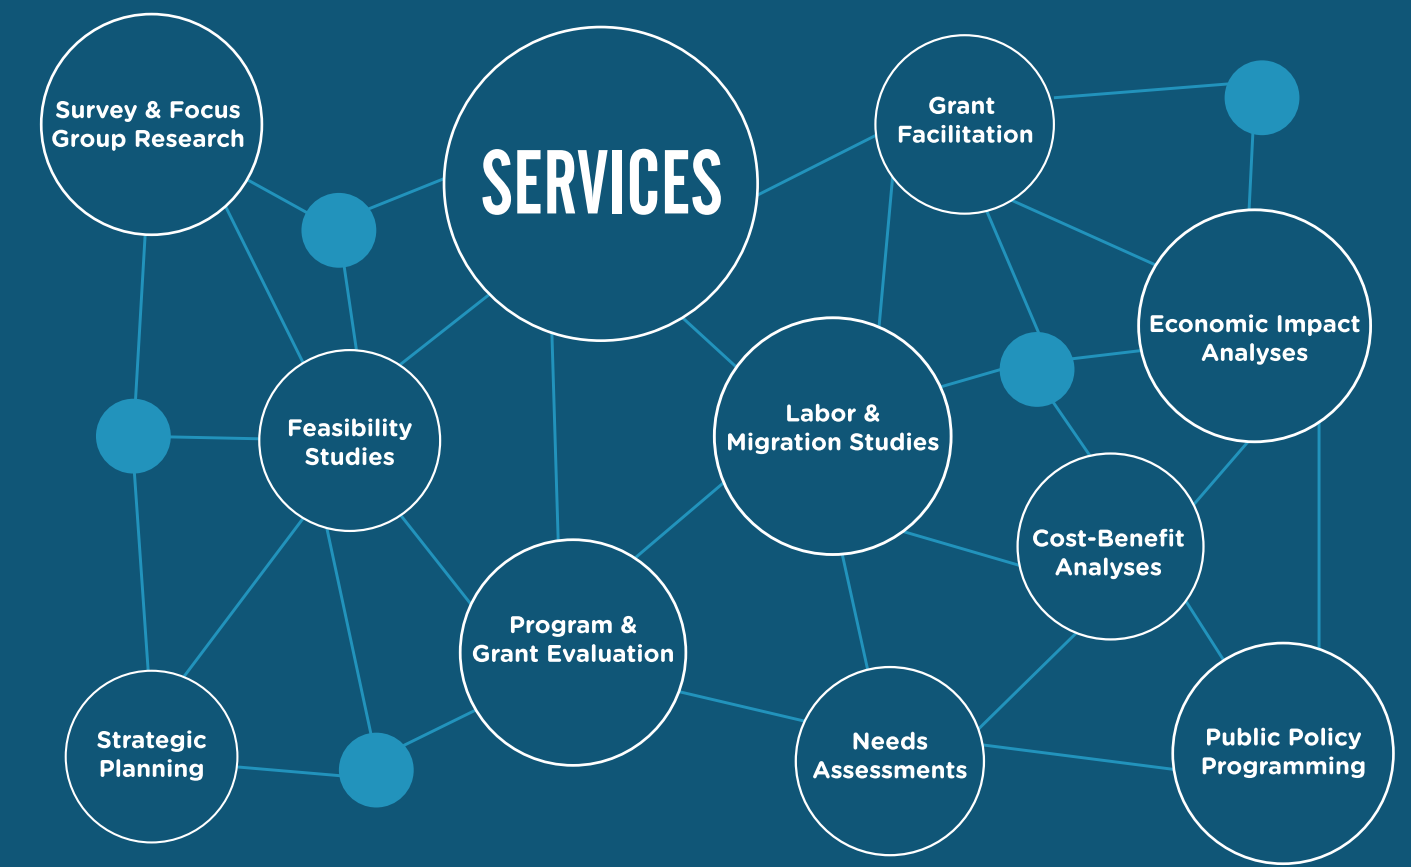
Survey & Focus Group Research

SERVICES

Grant Facilitation

Economic Impact Analyses

Feasibility Studies

Labor & Migration Studies

Cost-Benefit Analyses

Program & Grant Evaluation

Strategic Planning

Needs Assessments

Public Policy Programming